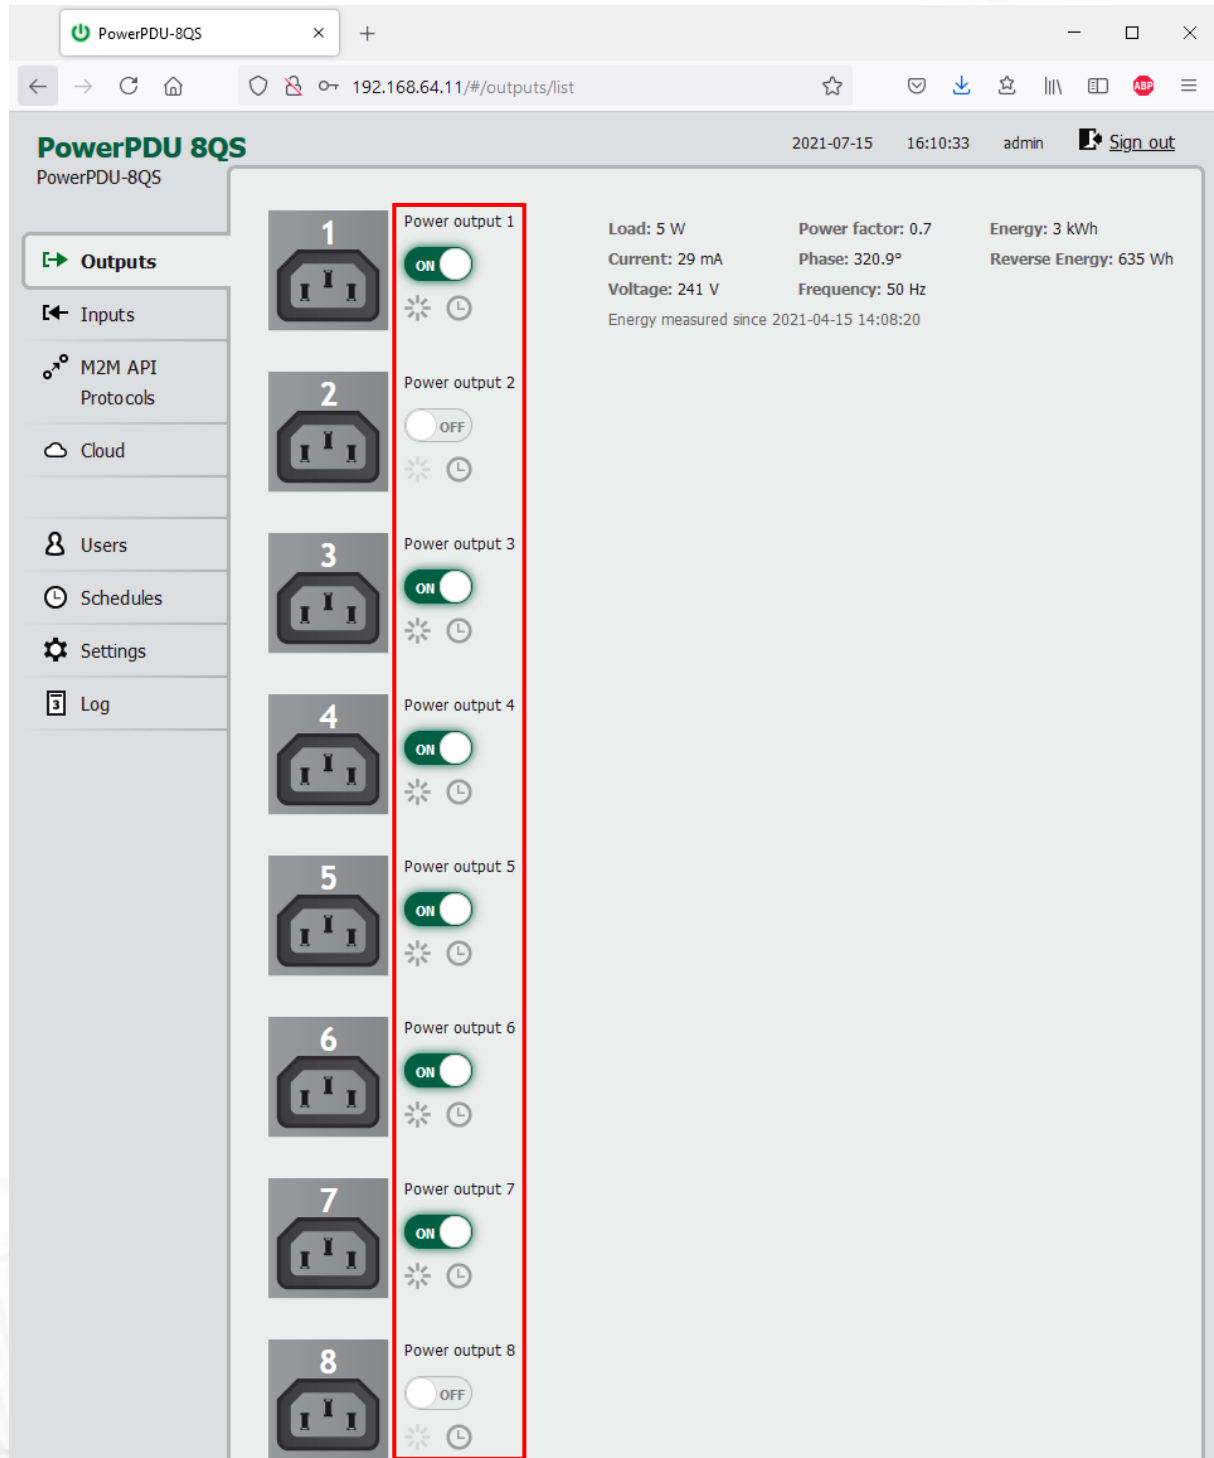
PowerPDU-8QS

192.168.64.11/#/outputs/list

ABP

PowerPDU 8QS
PowerPDU-8QS

2021-07-15 16:10:33 admin Sign out

Outputs
Inputs
M2M API Protocols
Cloud
Users
Schedules
Settings
Log

1
Power output 1
ON

Load: 5 W
Current: 29 mA
Voltage: 241 V
Power factor: 0.7
Phase: 320.9°
Frequency: 50 Hz
Energy: 3 kWh
Reverse Energy: 635 Wh
Energy measured since 2021-04-15 14:08:20

2
Power output 2
OFF

3
Power output 3
ON

4
Power output 4
ON

5
Power output 5
ON

6
Power output 6
ON

7
Power output 7
ON

8
Power output 8
OFF